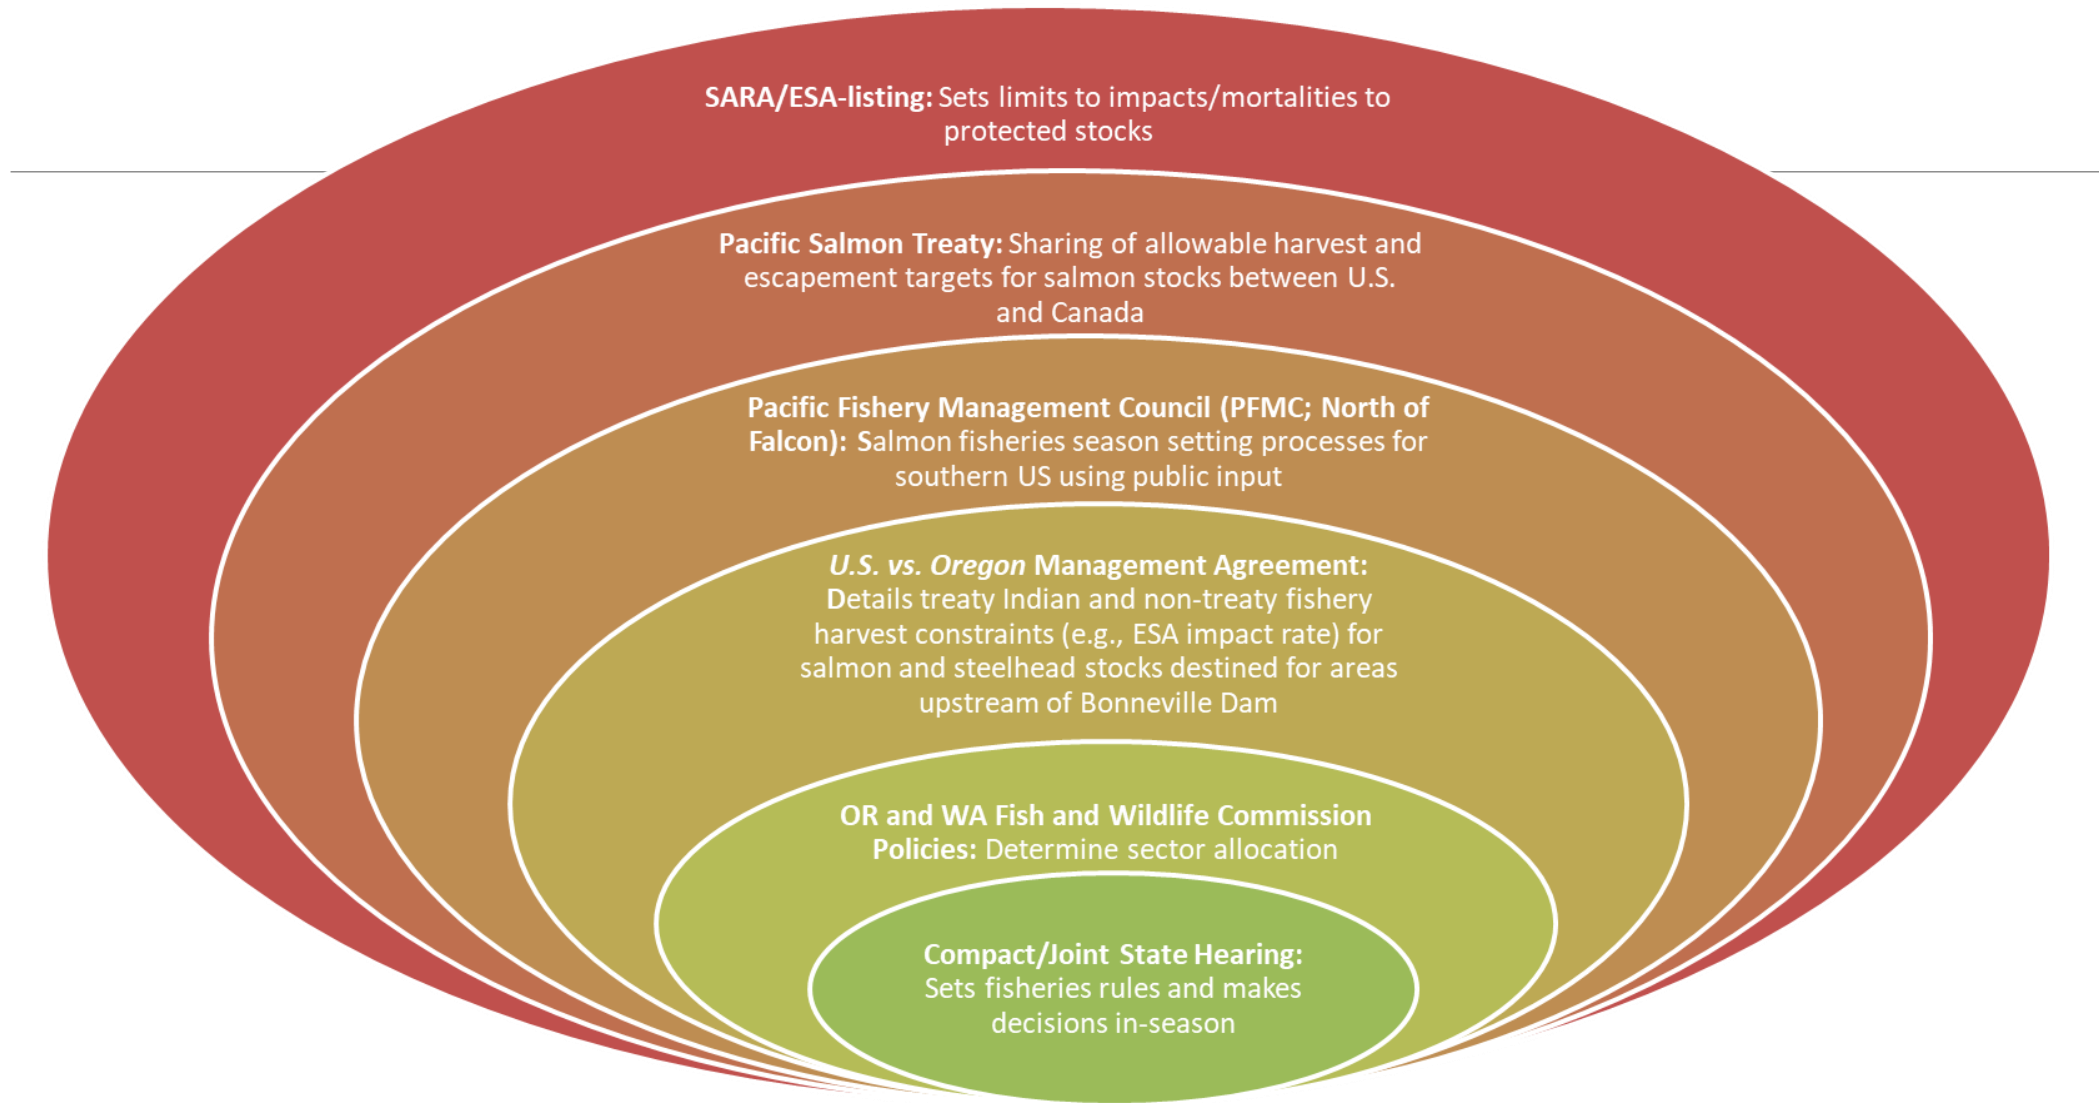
SARA/ESA-listing: Sets limits to impacts/mortalities to protected stocks

Pacific Salmon Treaty: Sharing of allowable harvest and escapement targets for salmon stocks between U.S. and Canada

Pacific Fishery Management Council (PFMC; North of Falcon): Salmon fisheries season setting processes for southern US using public input

U.S. vs. Oregon Management Agreement: Details treaty Indian and non-treaty fishery harvest constraints (e.g., ESA impact rate) for salmon and steelhead stocks destined for areas upstream of Bonneville Dam

OR and WA Fish and Wildlife Commission Policies: Determine sector allocation

Compact/Joint State Hearing: Sets fisheries rules and makes decisions in-season